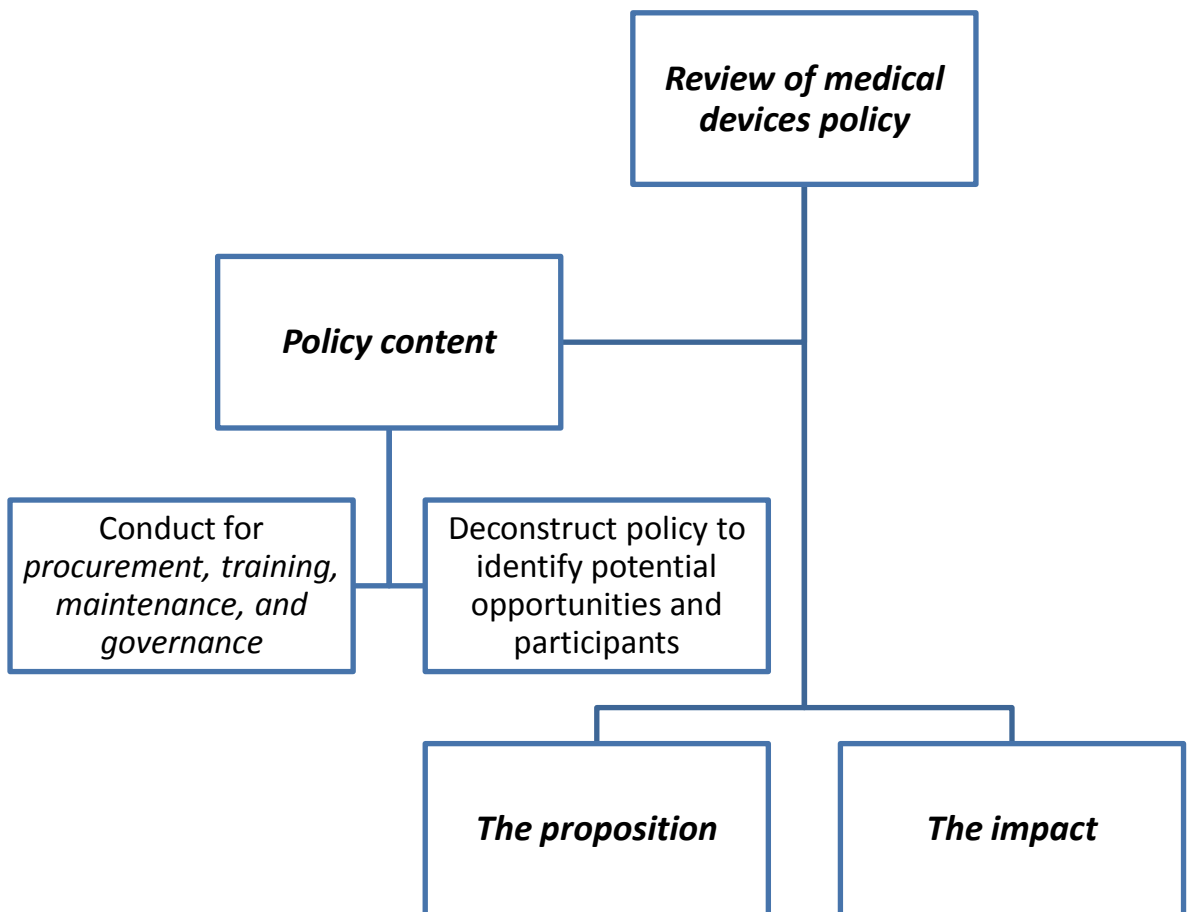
Review of medical devices policy

Policy content

Conduct for procurement, training, maintenance, and governance

Deconstruct policy to identify potential opportunities and participants

The proposition

The impact